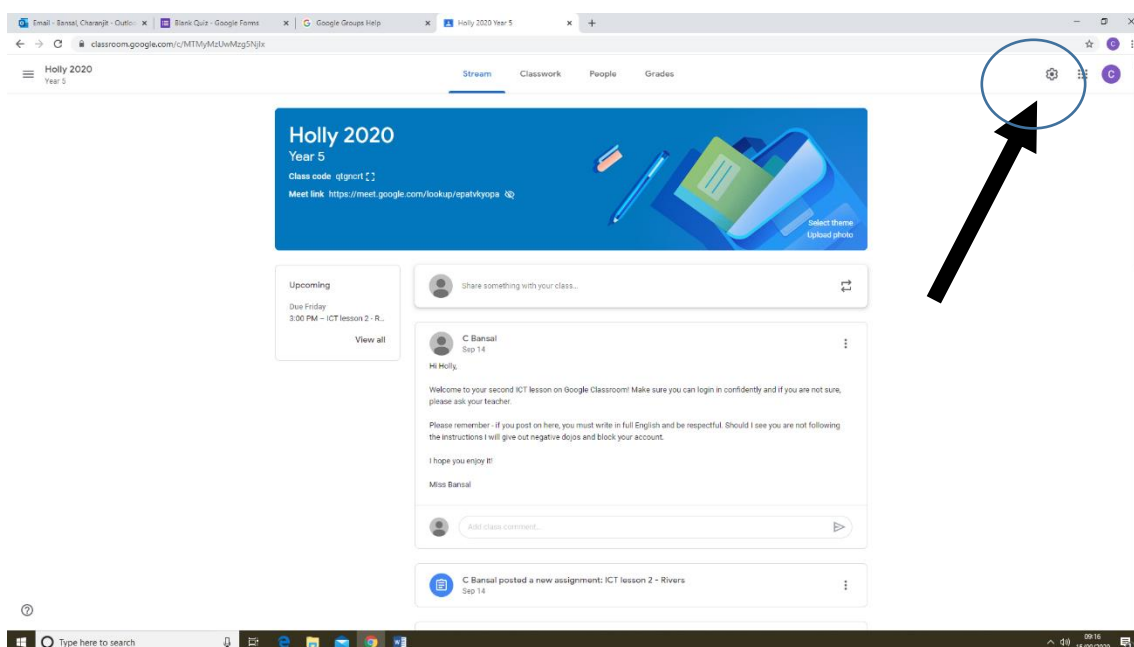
Email - Bansal, Charanjit - Outlo ×
Blank Quiz - Google Forms ×
Google Groups Help ×
Holly 2020 Year 5 ×
+

classroom.google.com/c/MTMyMzUwMzg5NjIx

Holly 2020
Year 5

Stream
Classwork
People
Grades

Holly 2020
Year 5
Class code qtgncrt
Meet link https://meet.google.com/lookup/epatvkyopa

Select theme
Upload photo

Upcoming
Due Friday
3:00 PM – ICT lesson 2 - R...
View all

Share something with your class...

C Bansal
Sep 14

Hi Holly,

Welcome to your second ICT lesson on Google Classroom! Make sure you can login in confidently and if you are not sure, please ask your teacher.

Please remember - if you post on here, you must write in full English and be respectful. Should I see you are not following the instructions I will give out negative dojos and block your account.

I hope you enjoy it!

Miss Bansal

Add class comment...

C Bansal posted a new assignment: ICT lesson 2 - Rivers
Sep 14

Type here to search

09:16
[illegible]